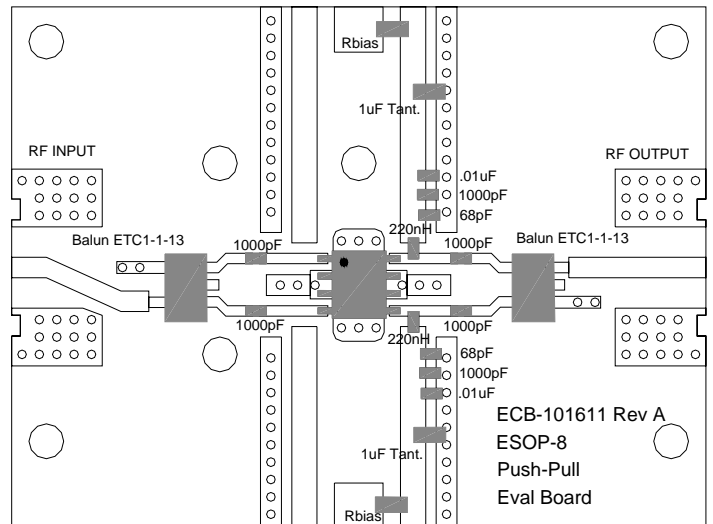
Rbias

1uF Tant.

RF INPUT

RF OUTPUT

.01uF
1000pF
68pF

Balun ETC1-1-13

1000pF

220nH

1000pF

Balun ETC1-1-13

1000pF

1000pF

220nH

68pF
1000pF
.01uF

ECB-101611 Rev A
ESOP-8
Push-Pull
Eval Board

1uF Tant.

Rbias